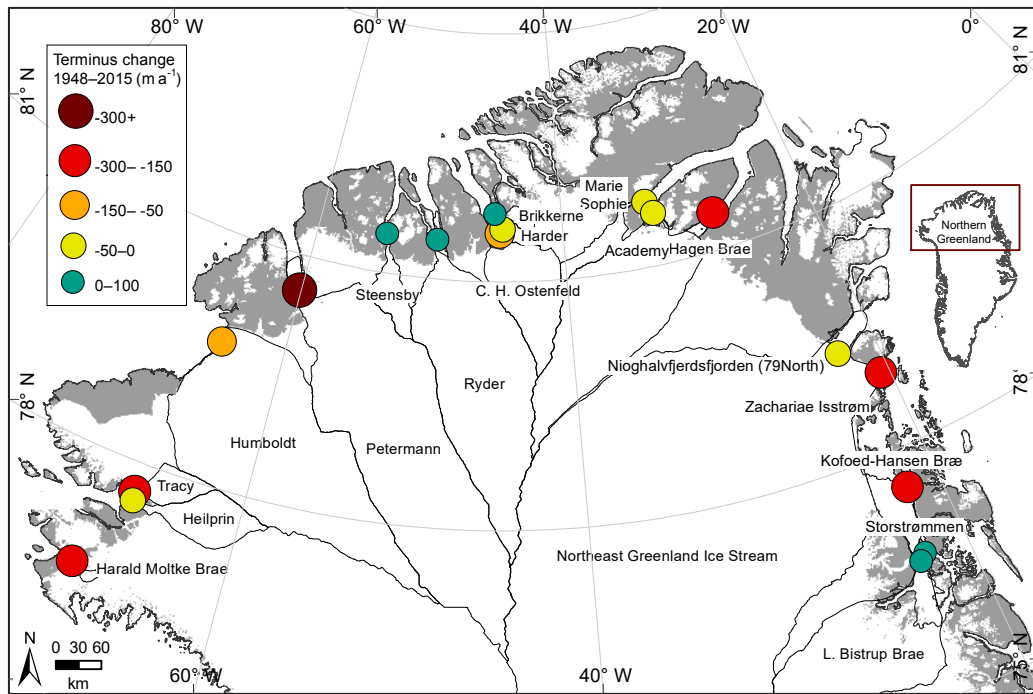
80° W
60° W
40° W
20° W
0°
81° N
81° N
Terminus change 1948–2015 (m a$^{-1}$)
-300+
-300– -150
-150– -50
-50–0
0–100
Marie Sophie
Brikkerne
Harder
Academy
Hagen Brae
Northern Greenland
Steensby
C. H. Ostenfeld
Ryder
Nioghalvfjerdsfjorden (79North)
78° N
78°
Zachariae Isstrøm
Humboldt
Petermann
Kofoed-Hansen Bræ
Tracy
Heilprin
Storstrømmen
Northeast Greenland Ice Stream
Harald Moltke Brae
N
0 30 60
km
60° W
40° W
L. Bistrup Brae
75°